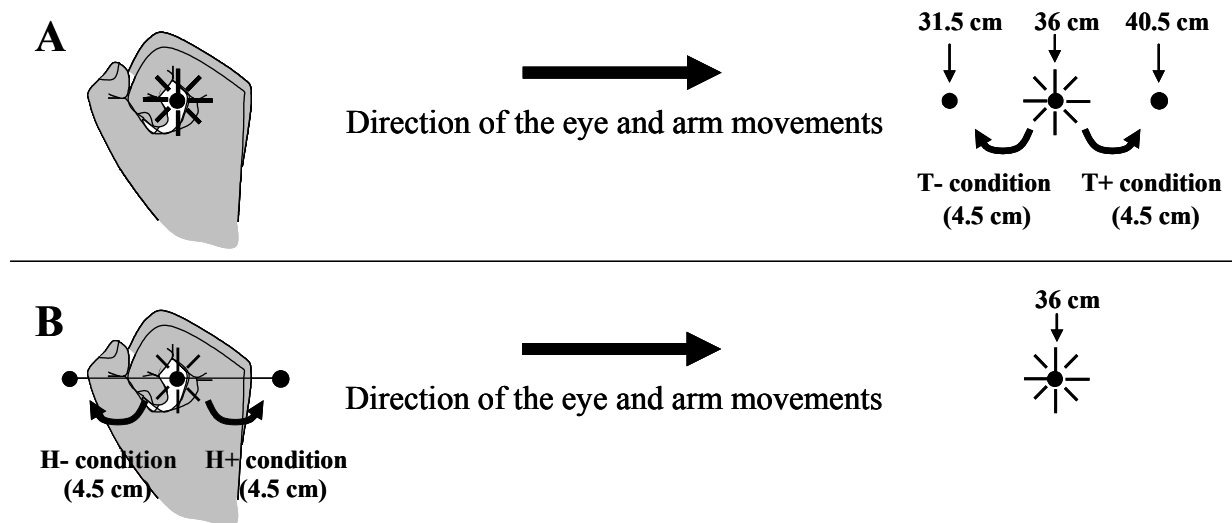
A

Direction of the eye and arm movements

31.5 cm 36 cm 40.5 cm

T- condition (4.5 cm)

T+ condition (4.5 cm)

B

Direction of the eye and arm movements

36 cm

H- condition (4.5 cm)

H+ condition (4.5 cm)